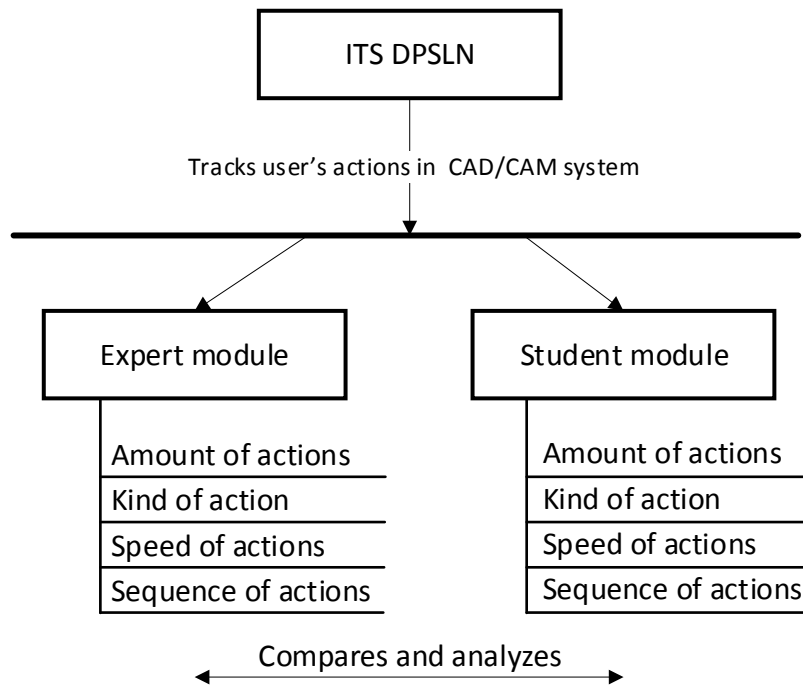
ITS DPSLN

Tracks user's actions in CAD/CAM system

Expert module

Amount of actions
Kind of action
Speed of actions
Sequence of actions

Student module

Amount of actions
Kind of action
Speed of actions
Sequence of actions

Compares and analyzes